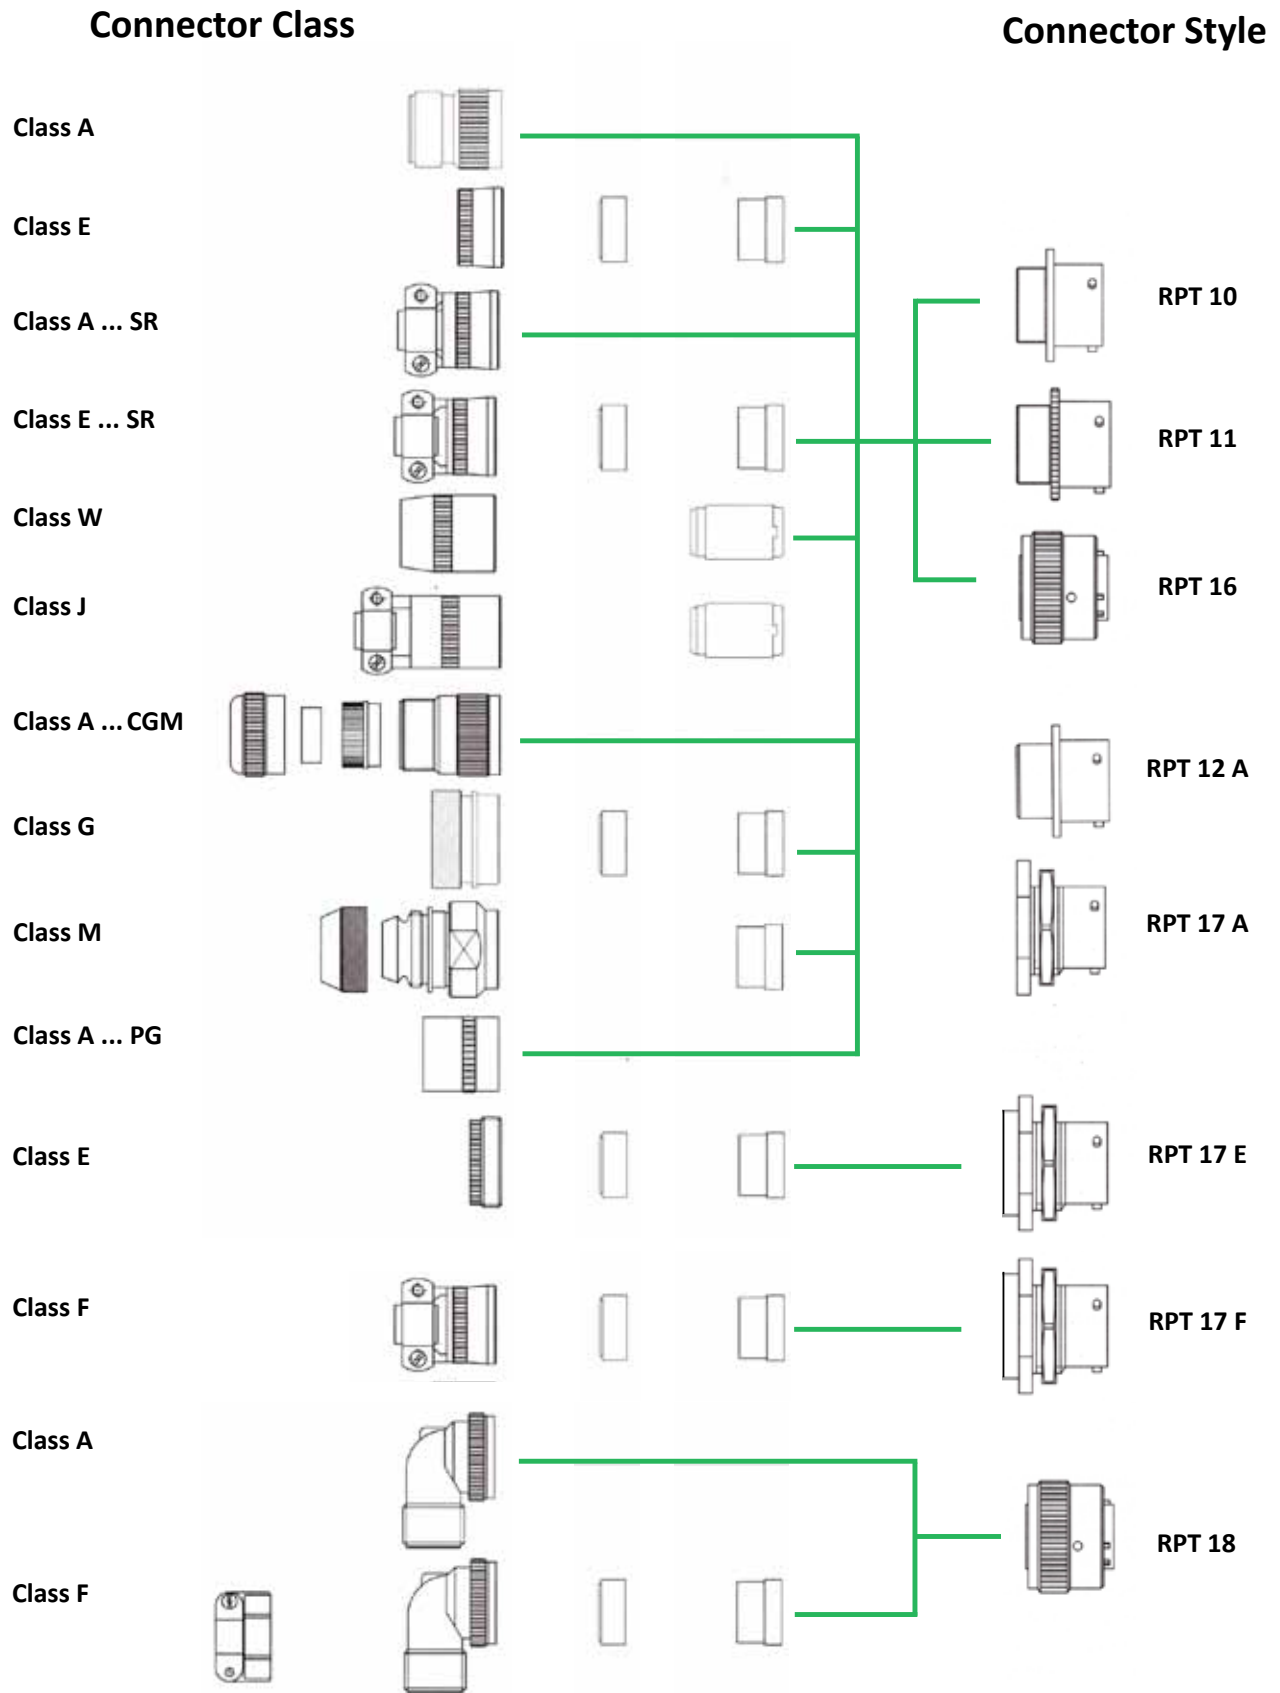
Connector Class

Connector Style

Class A

Class E

Class A ... SR

Class E ... SR

Class W

Class J

Class A ... CGM

Class G

Class M

Class A ... PG

Class E

Class F

Class A

Class F

RPT 10

RPT 11

RPT 16

RPT 12 A

RPT 17 A

RPT 17 E

RPT 17 F

RPT 18